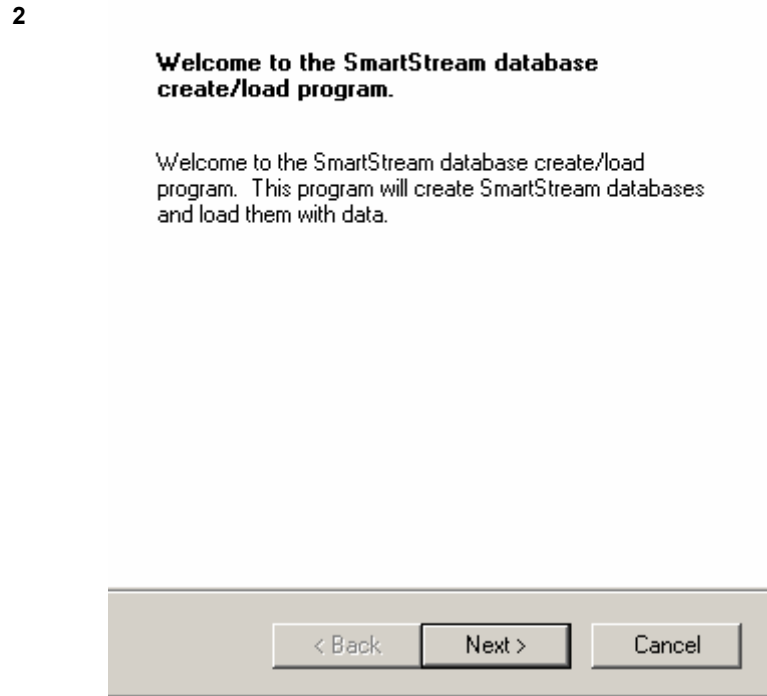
2

**Welcome to the SmartStream database create/load program.**

Welcome to the SmartStream database create/load program. This program will create SmartStream databases and load them with data.

< Back

Next >

Cancel